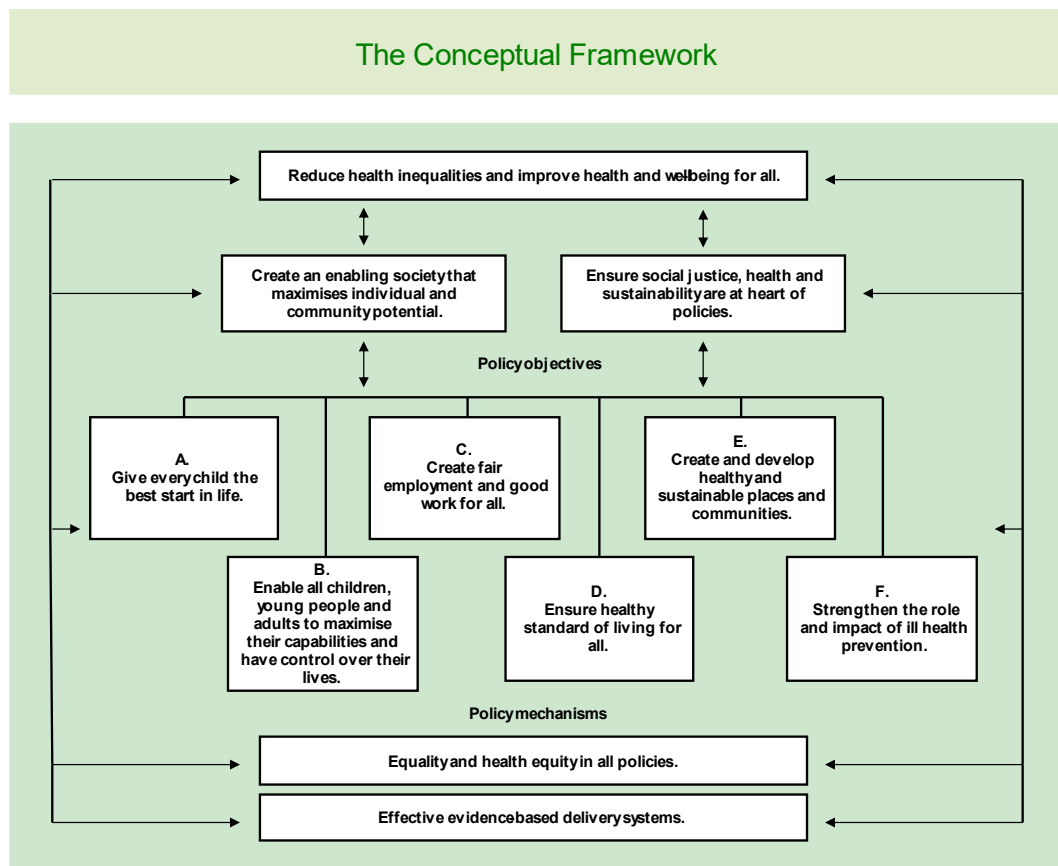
The Conceptual Framework

Reduce health inequalities and improve health and wellbeing for all.

Create an enabling society that maximises individual and community potential.

Ensure social justice, health and sustainability are at heart of policies.

Policy objectives

A.
Give every child the best start in life.

C.
Create fair employment and good work for all.

E.
Create and develop healthy and sustainable places and communities.

B.
Enable all children, young people and adults to maximise their capabilities and have control over their lives.

D.
Ensure healthy standard of living for all.

F.
Strengthen the role and impact of ill health prevention.

Policy mechanisms

Equality and health equity in all policies.

Effective evidence based delivery systems.